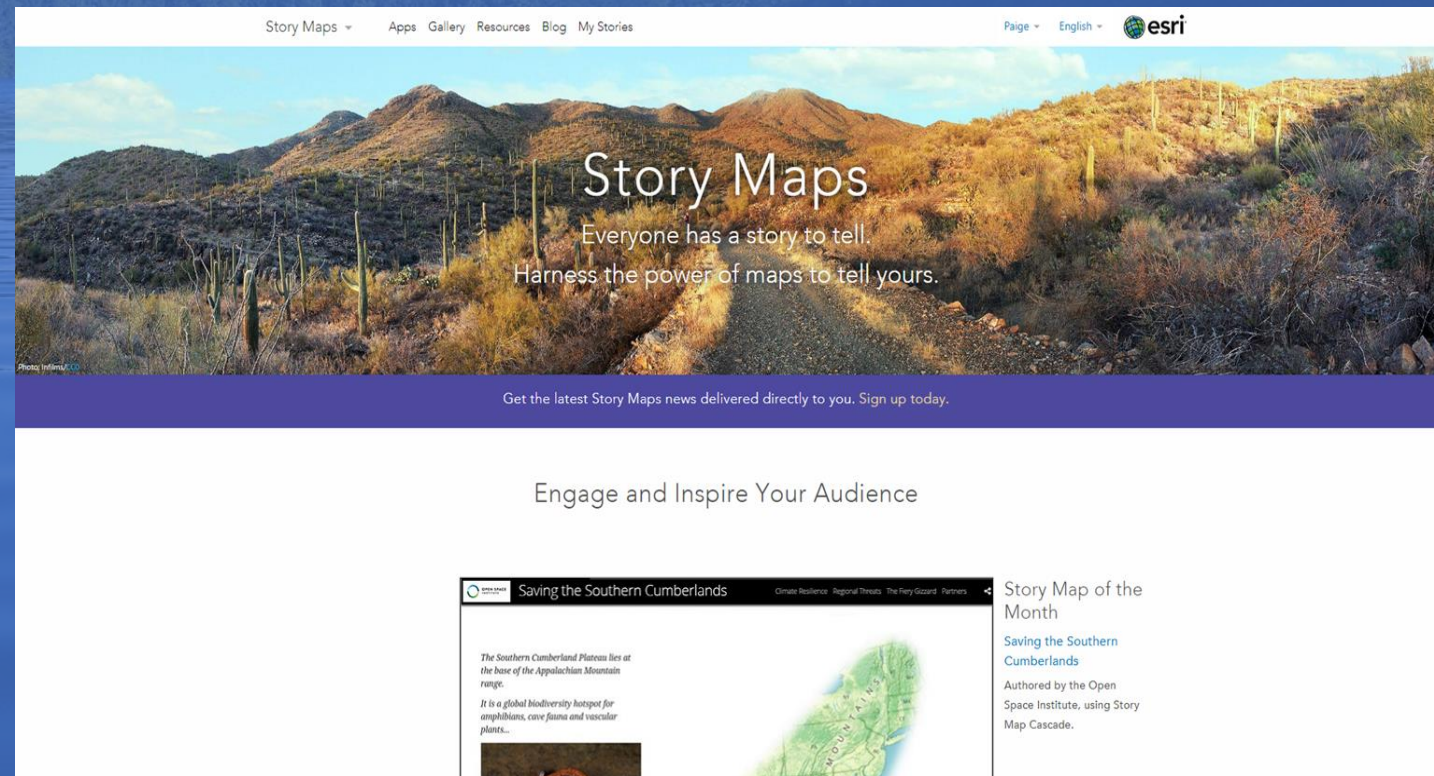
Story Maps Apps Gallery Resources Blog My Stories Paige English esri

Story Maps
Everyone has a story to tell.
Harness the power of maps to tell yours.

Photo: Infilms/CC0

Get the latest Story Maps news delivered directly to you. Sign up today.

Engage and Inspire Your Audience

OPEN SPACE INSTITUTE Saving the Southern Cumberlands Climate Resilience Regional Threats The Fiery Gizzard Partners

The Southern Cumberland Plateau lies at the base of the Appalachian Mountain range.

It is a global biodiversity hotspot for amphibians, cave fauna and vascular plants...

MOUNTAINS

Story Map of the Month

Saving the Southern Cumberlands

Authored by the Open Space Institute, using Story Map Cascade.